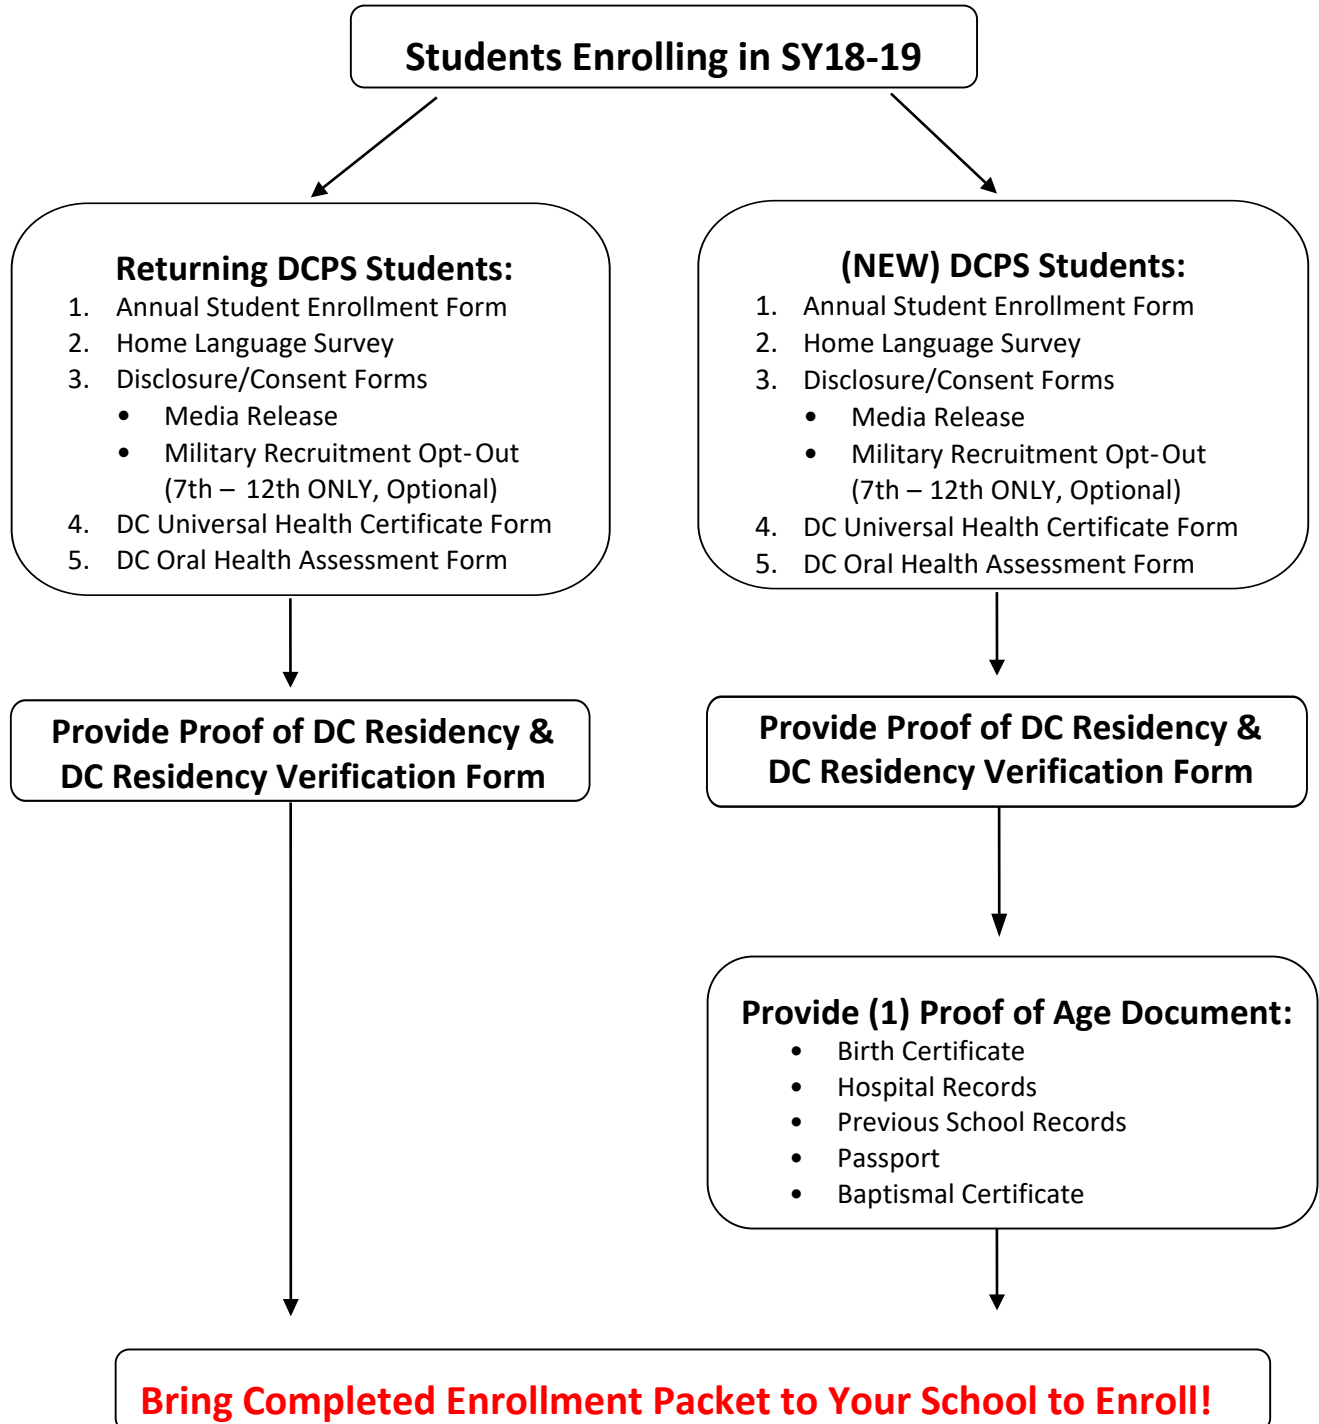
Students Enrolling in SY18-19

Returning DCPS Students:
1. Annual Student Enrollment Form
2. Home Language Survey
3. Disclosure/Consent Forms
• Media Release
• Military Recruitment Opt-Out (7th – 12th ONLY, Optional)
4. DC Universal Health Certificate Form
5. DC Oral Health Assessment Form

Provide Proof of DC Residency & DC Residency Verification Form

(NEW) DCPS Students:
1. Annual Student Enrollment Form
2. Home Language Survey
3. Disclosure/Consent Forms
• Media Release
• Military Recruitment Opt-Out (7th – 12th ONLY, Optional)
4. DC Universal Health Certificate Form
5. DC Oral Health Assessment Form

Provide Proof of DC Residency & DC Residency Verification Form

Provide (1) Proof of Age Document:
• Birth Certificate
• Hospital Records
• Previous School Records
• Passport
• Baptismal Certificate

Bring Completed Enrollment Packet to Your School to Enroll!